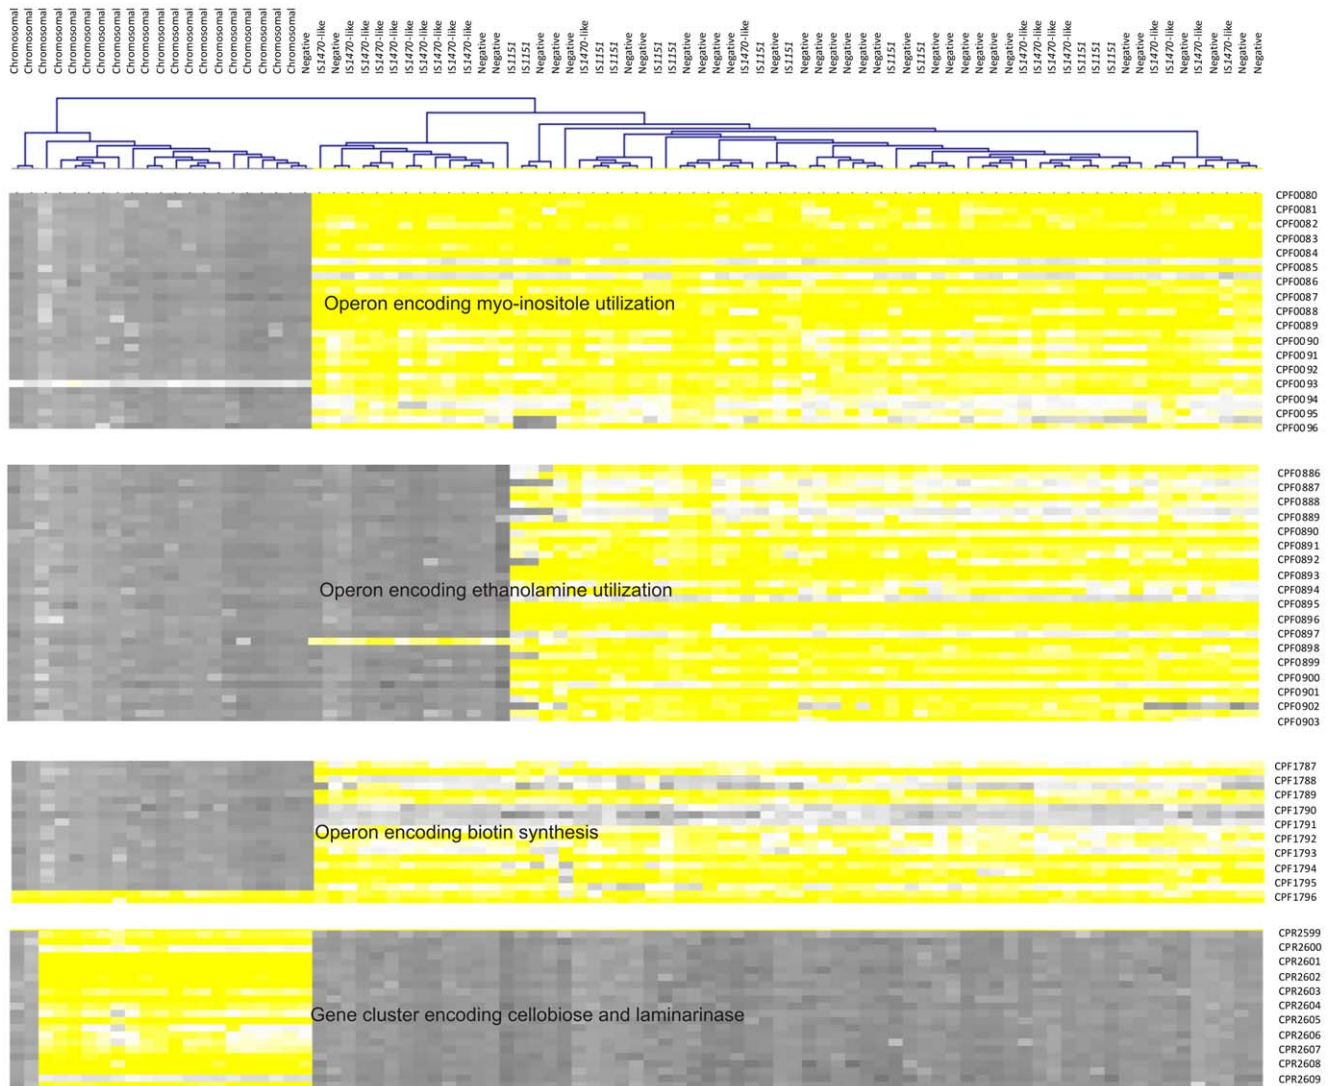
Chromosomal Chromosomal Chromosomal Chromosomal Chromosomal Chromosomal Chromosomal Chromosomal Chromosomal Chromosomal Chromosomal Chromosomal Chromosomal Chromosomal Chromosomal Chromosomal Chromosomal Chromosomal Chromosomal Chromosomal Negative IS1470-like Negative IS1470-like IS1470-like IS1470-like IS1470-like IS1470-like IS1470-like IS1470-like IS1470-like Negative Negative IS1151 IS1151 Negative IS1151 Negative IS1470-like Negative IS1151 IS1151 Negative IS1151 IS1151 Negative Negative Negative IS1470-like IS1151 Negative IS1151 Negative Negative Negative Negative Negative IS1151 Negative IS1151 Negative Negative Negative Negative Negative IS1470-like IS1470-like IS1470-like IS1151 IS1151 IS1151 IS1151 Negative Negative IS1470-like IS1470-like Negative IS1470-like IS1470-like Negative Negative

CPF0080
CPF0081
CPF0082
CPF0083
CPF0084
CPF0085
CPF0086
CPF0087
CPF0088
CPF0089
CPF0090
CPF0091
CPF0092
CPF0093
CPF0094
CPF0095
CPF0096

Operon encoding myo-inositole utilization

CPF0886
CPF0887
CPF0888
CPF0889
CPF0890
CPF0891
CPF0892
CPF0893
CPF0894
CPF0895
CPF0896
CPF0897
CPF0898
CPF0899
CPF0900
CPF0901
CPF0902
CPF0903

Operon encoding ethanolamine utilization

CPF1787
CPF1788
CPF1789
CPF1790
CPF1791
CPF1792
CPF1793
CPF1794
CPF1795
CPF1796

Operon encoding biotin synthesis

CPR2599
CPR2600
CPR2601
CPR2602
CPR2603
CPR2604
CPR2605
CPR2606
CPR2607
CPR2608
CPR2609

Gene cluster encoding cellobiose and laminarinase